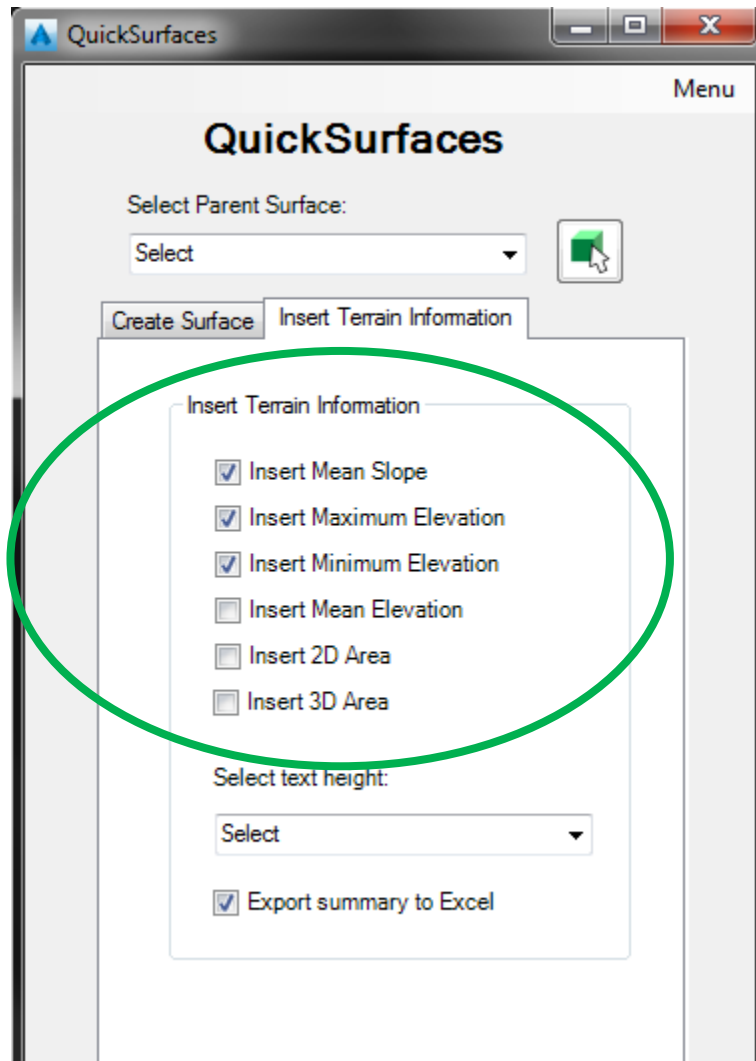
QuickSurfaces

Menu

QuickSurfaces

Select Parent Surface:

Select

Create Surface

Insert Terrain Information

Insert Terrain Information

Insert Mean Slope

Insert Maximum Elevation

Insert Minimum Elevation

Insert Mean Elevation

Insert 2D Area

Insert 3D Area

Select text height:

Select

Export summary to Excel